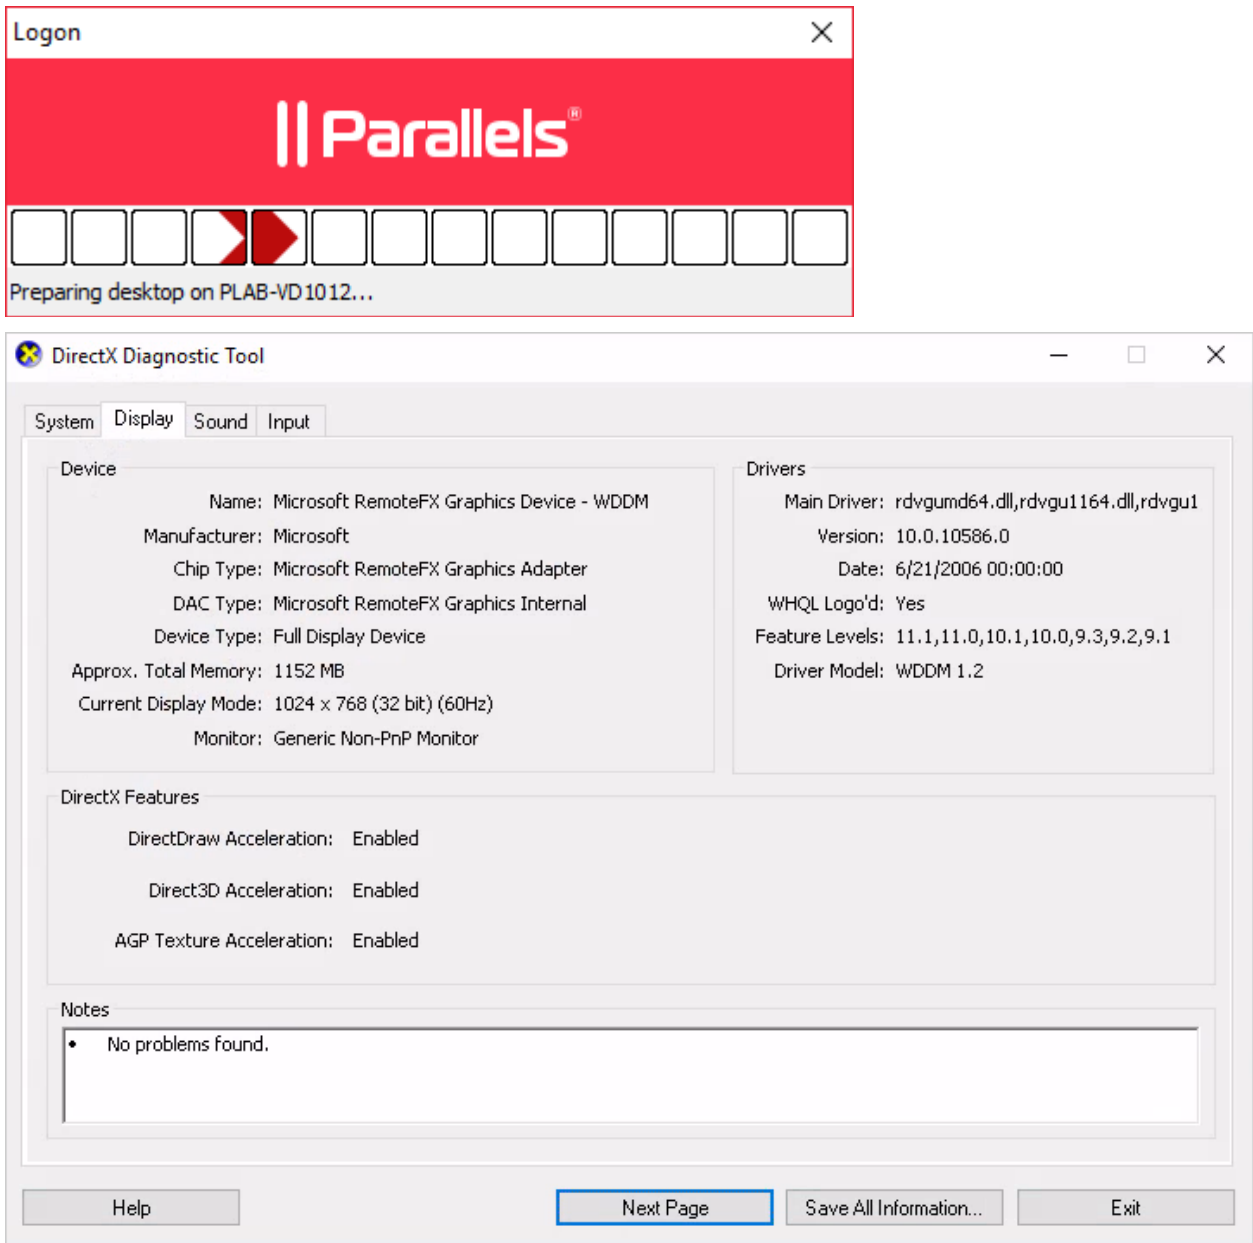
Logon

Parallels®

Preparing desktop on PLAB-VD1012...

DirectX Diagnostic Tool

System Display Sound Input

Device

Name: Microsoft RemoteFX Graphics Device - WDDM
Manufacturer: Microsoft
Chip Type: Microsoft RemoteFX Graphics Adapter
DAC Type: Microsoft RemoteFX Graphics Internal
Device Type: Full Display Device
Approx. Total Memory: 1152 MB
Current Display Mode: 1024 x 768 (32 bit) (60Hz)
Monitor: Generic Non-PnP Monitor

Drivers

Main Driver: rdvgumd64.dll,rdvgu1164.dll,rdvgu1
Version: 10.0.10586.0
Date: 6/21/2006 00:00:00
WHQL Logo'd: Yes
Feature Levels: 11.1,11.0,10.1,10.0,9.3,9.2,9.1
Driver Model: WDDM 1.2

DirectX Features

DirectDraw Acceleration: Enabled
Direct3D Acceleration: Enabled
AGP Texture Acceleration: Enabled

Notes

• No problems found.

Help Next Page Save All Information... Exit